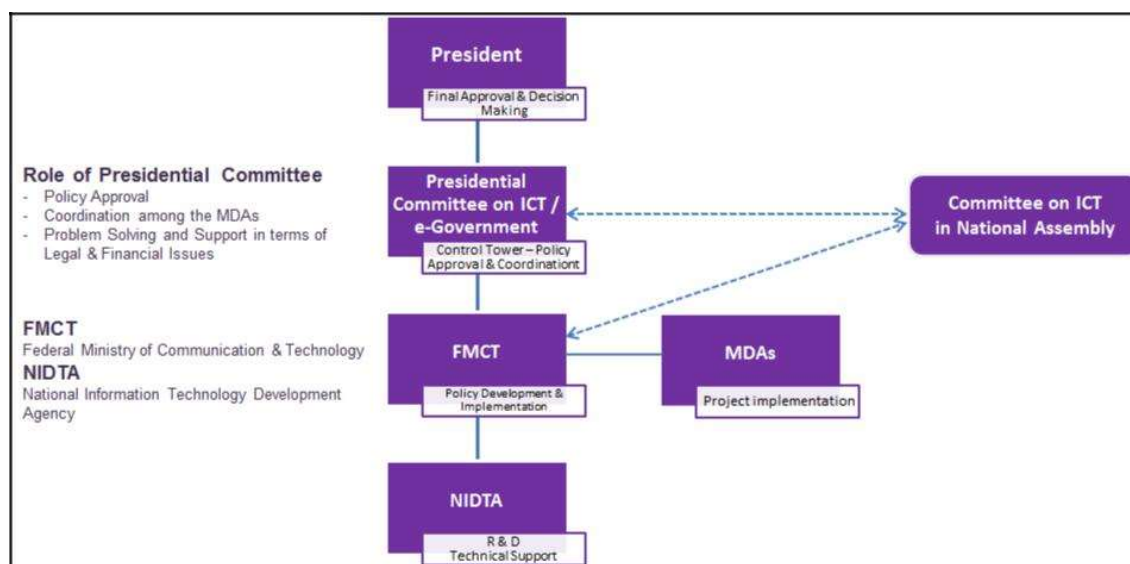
Role of Presidential Committee
- Policy Approval
- Coordination among the MDAs
- Problem Solving and Support in terms of Legal & Financial Issues

FMCT
Federal Ministry of Communication & Technology
NIDTA
National Information Technology Development Agency

President
Final Approval & Decision Making

Presidential Committee on ICT / e-Government
Control Tower – Policy Approval & Coordinationt

Committee on ICT in National Assembly

FMCT
Policy Development & Implementation

MDAs
Project implementation

NIDTA
R & D
Technical Support